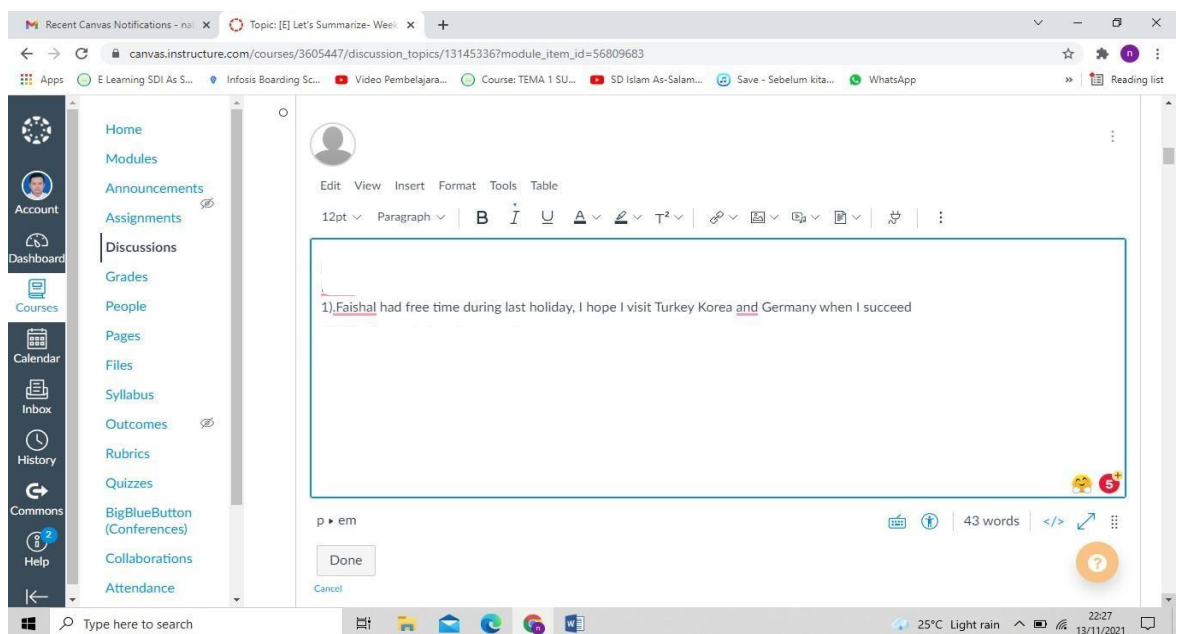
Recent Canvas Notifications - nal ×
Topic: [E] Let's Summarize- Week ×
+

canvas.instructure.com/courses/3605447/discussion_topics/13145336?module_item_id=56809683

Apps
E Learning SDI As S...
Infosis Boarding Sc...
Video Pembelajara...
Course: TEMA 1 SU...
SD Islam As-Salam...
Save - Sebelum kita...
WhatsApp
»
Reading list

Account
Dashboard
Courses
Calendar
Inbox
History
Commons
2
Help

Home
Modules
Announcements
Assignments
Discussions
Grades
People
Pages
Files
Syllabus
Outcomes
Rubrics
Quizzes
BigBlueButton (Conferences)
Collaborations
Attendance

Edit View Insert Format Tools Table

12pt Paragraph B I U A T²

1).Faishal had free time during last holiday, I hope I visit Turkey Korea and Germany when I succeed

5

p ▸ em
43 words
</>

Done
Cancel

Type here to search
25°C Light rain
22:27
13/11/2021